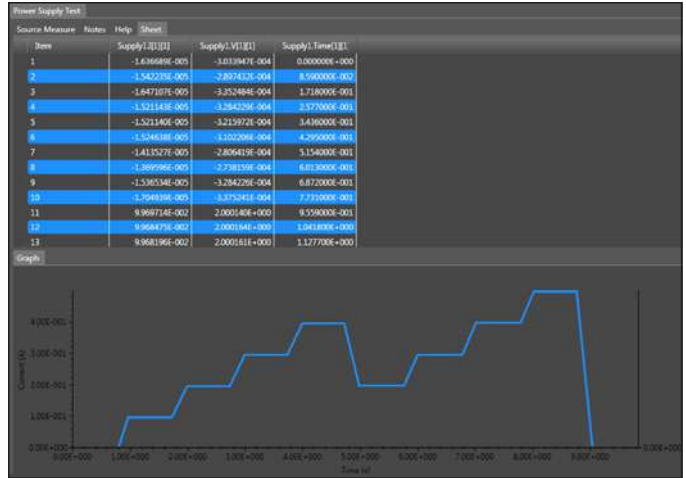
Power Supply Test

Source Measure Notes Help Sheet

| Item | Supply1.I[1][1] | Supply1.V[1][1] | Supply1.Time[1][1] |
|---|---|---|---|
| 1 | -1.636689E-005 | -3.033947E-004 | 0.000000E+000 |
| 2 | -1.542235E-005 | -2.897432E-004 | 8.590000E-002 |
| 3 | -1.647107E-005 | -3.352484E-004 | 1.718000E-001 |
| 4 | -1.521143E-005 | -3.284226E-004 | 2.577000E-001 |
| 5 | -1.521140E-005 | -3.215972E-004 | 3.436000E-001 |
| 6 | -1.524638E-005 | -3.102206E-004 | 4.295000E-001 |
| 7 | -1.413527E-005 | -2.806419E-004 | 5.154000E-001 |
| 8 | -1.369596E-005 | -2.738159E-004 | 6.013000E-001 |
| 9 | -1.536534E-005 | -3.284226E-004 | 6.872000E-001 |
| 10 | -1.704939E-005 | -3.375241E-004 | 7.731000E-001 |
| 11 | 9.969714E-002 | 2.000140E+000 | 9.559000E-001 |
| 12 | 9.968475E-002 | 2.000164E+000 | 1.041800E+000 |
| 13 | 9.968196E-002 | 2.000161E+000 | 1.127700E+000 |

Graph

4.00E-001
3.00E-001
2.00E-001
1.00E-001
0.00E+000
Current (A)
0.00E+000 1.00E+000 2.00E+000 3.00E+000 4.00E+000 5.00E+000 6.00E+000 7.00E+000 8.00E+000 9.00E+000
Time (s)
0.00E+000